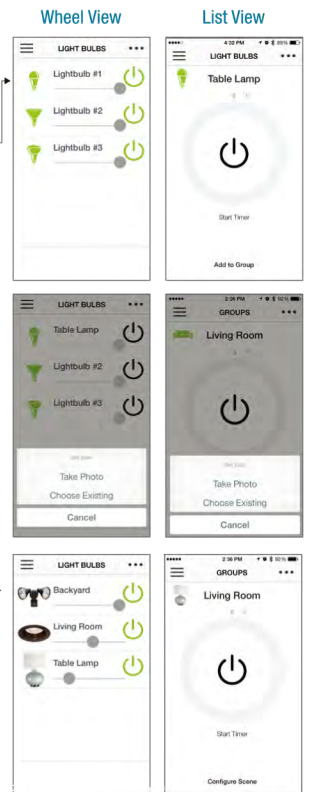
Wheel View

List View

LIGHT BULBS

Lightbulb #1

Lightbulb #2

Lightbulb #3

4:32 PM

LIGHT BULBS

Table Lamp

Start Timer

Add to Group

LIGHT BULBS

Table Lamp

Lightbulb #2

Lightbulb #3

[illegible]

Take Photo

Choose Existing

Cancel

2:26 PM

GROUPS

Living Room

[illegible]

Take Photo

Choose Existing

Cancel

LIGHT BULBS

Backyard

Living Room

Table Lamp

2:56 PM

GROUPS

Living Room

Start Timer

Configure Scene